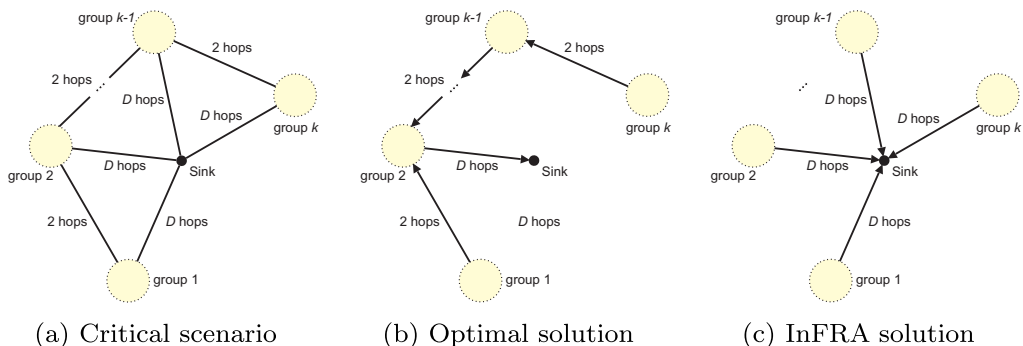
group $k$-1
2 hops
2 hops
...
$D$ hops
$D$ hops
group $k$
group 2
$D$ hops
Sink
2 hops
$D$ hops
group 1

(a) Critical scenario

group $k$-1
2 hops
2 hops
...
group $k$
group 2
$D$ hops
Sink
2 hops
$D$ hops
group 1

(b) Optimal solution

group $k$-1
...
$D$ hops
$D$ hops
group $k$
group 2
$D$ hops
Sink
$D$ hops
group 1

(c) InFRA solution